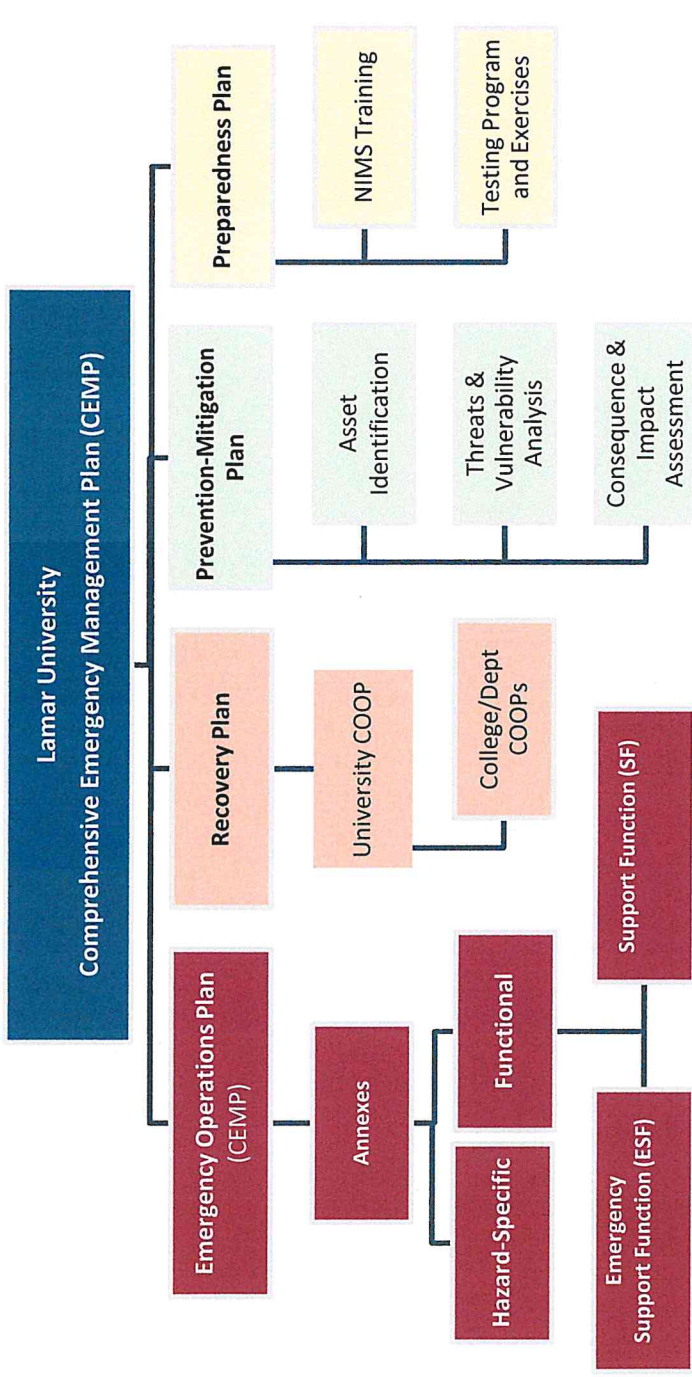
Lamar University
Comprehensive Emergency Management Plan (CEMP)

Emergency Operations Plan (CEMP)

Annexes

Hazard-Specific

Functional

Emergency Support Function (ESF)

Support Function (SF)

Recovery Plan

University COOP

College/Dept COOPs

Prevention-Mitigation Plan

Asset Identification

Threats & Vulnerability Analysis

Consequence & Impact Assessment

Preparedness Plan

NIMS Training

Testing Program and Exercises